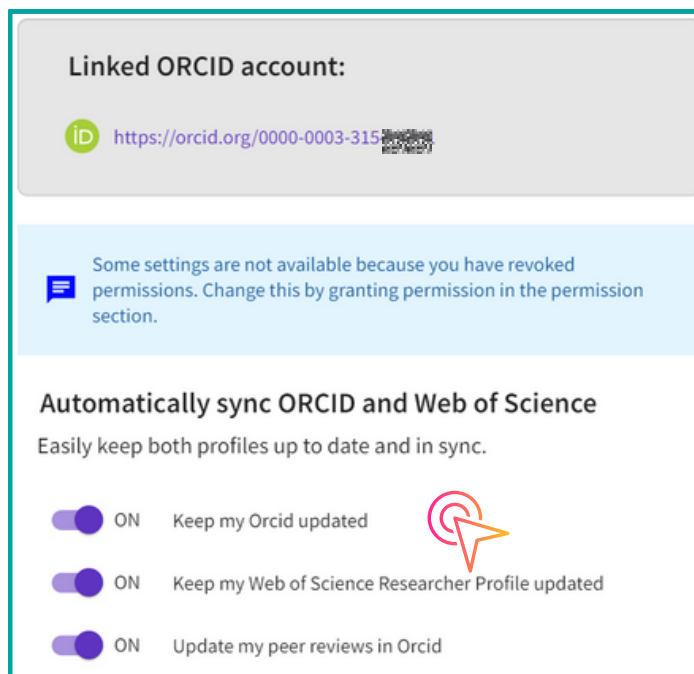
Linked ORCID account:

iD https://orcid.org/0000-0003-315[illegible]

Some settings are not available because you have revoked permissions. Change this by granting permission in the permission section.

Automatically sync ORCID and Web of Science

Easily keep both profiles up to date and in sync.

ON Keep my Orcid updated

ON Keep my Web of Science Researcher Profile updated

ON Update my peer reviews in Orcid